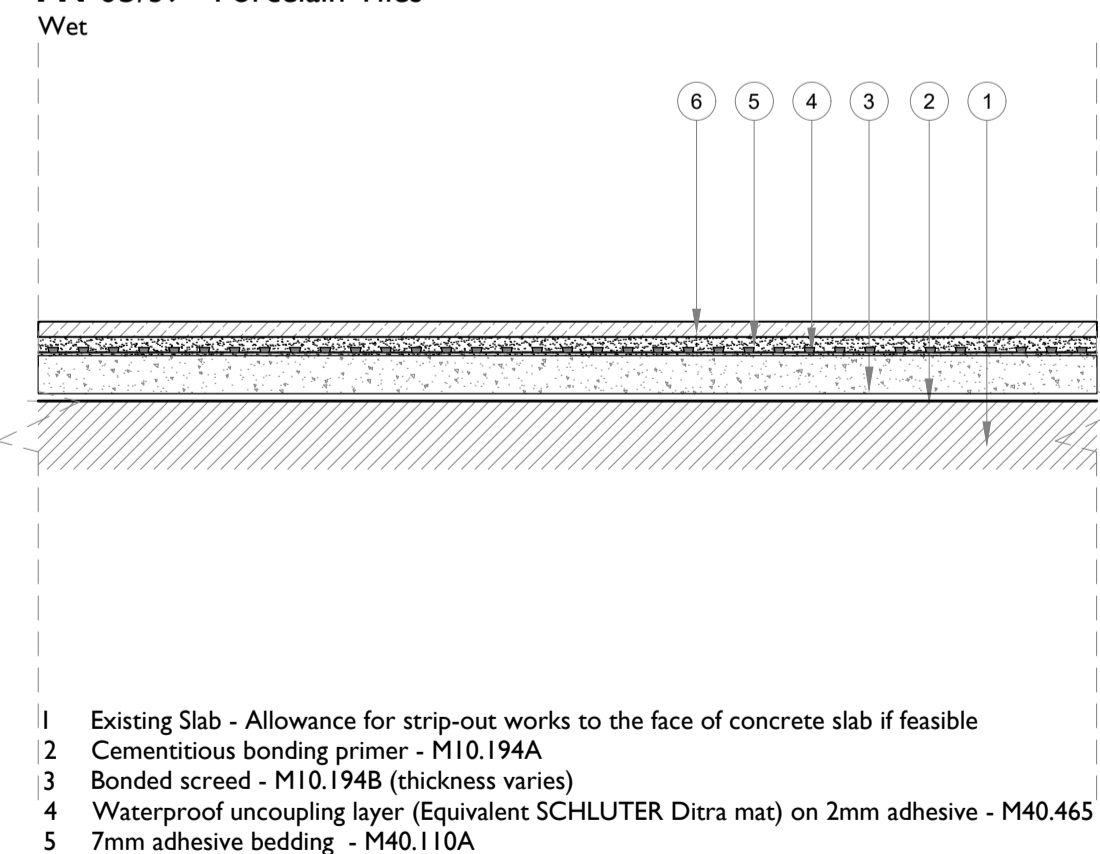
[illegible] Porcelain Tiles
Wet

6 5 4 3 2 1

1 Existing Slab - Allowance for strip-out works to the face of concrete slab if feasible
2 Cementitious bonding primer - M10.194A
3 Bonded screed - M10.194B (thickness varies)
4 Waterproof uncoupling layer (Equivalent SCHLUTER Ditra mat) on 2mm adhesive - M40.465
5 7mm adhesive bedding - M40.110A